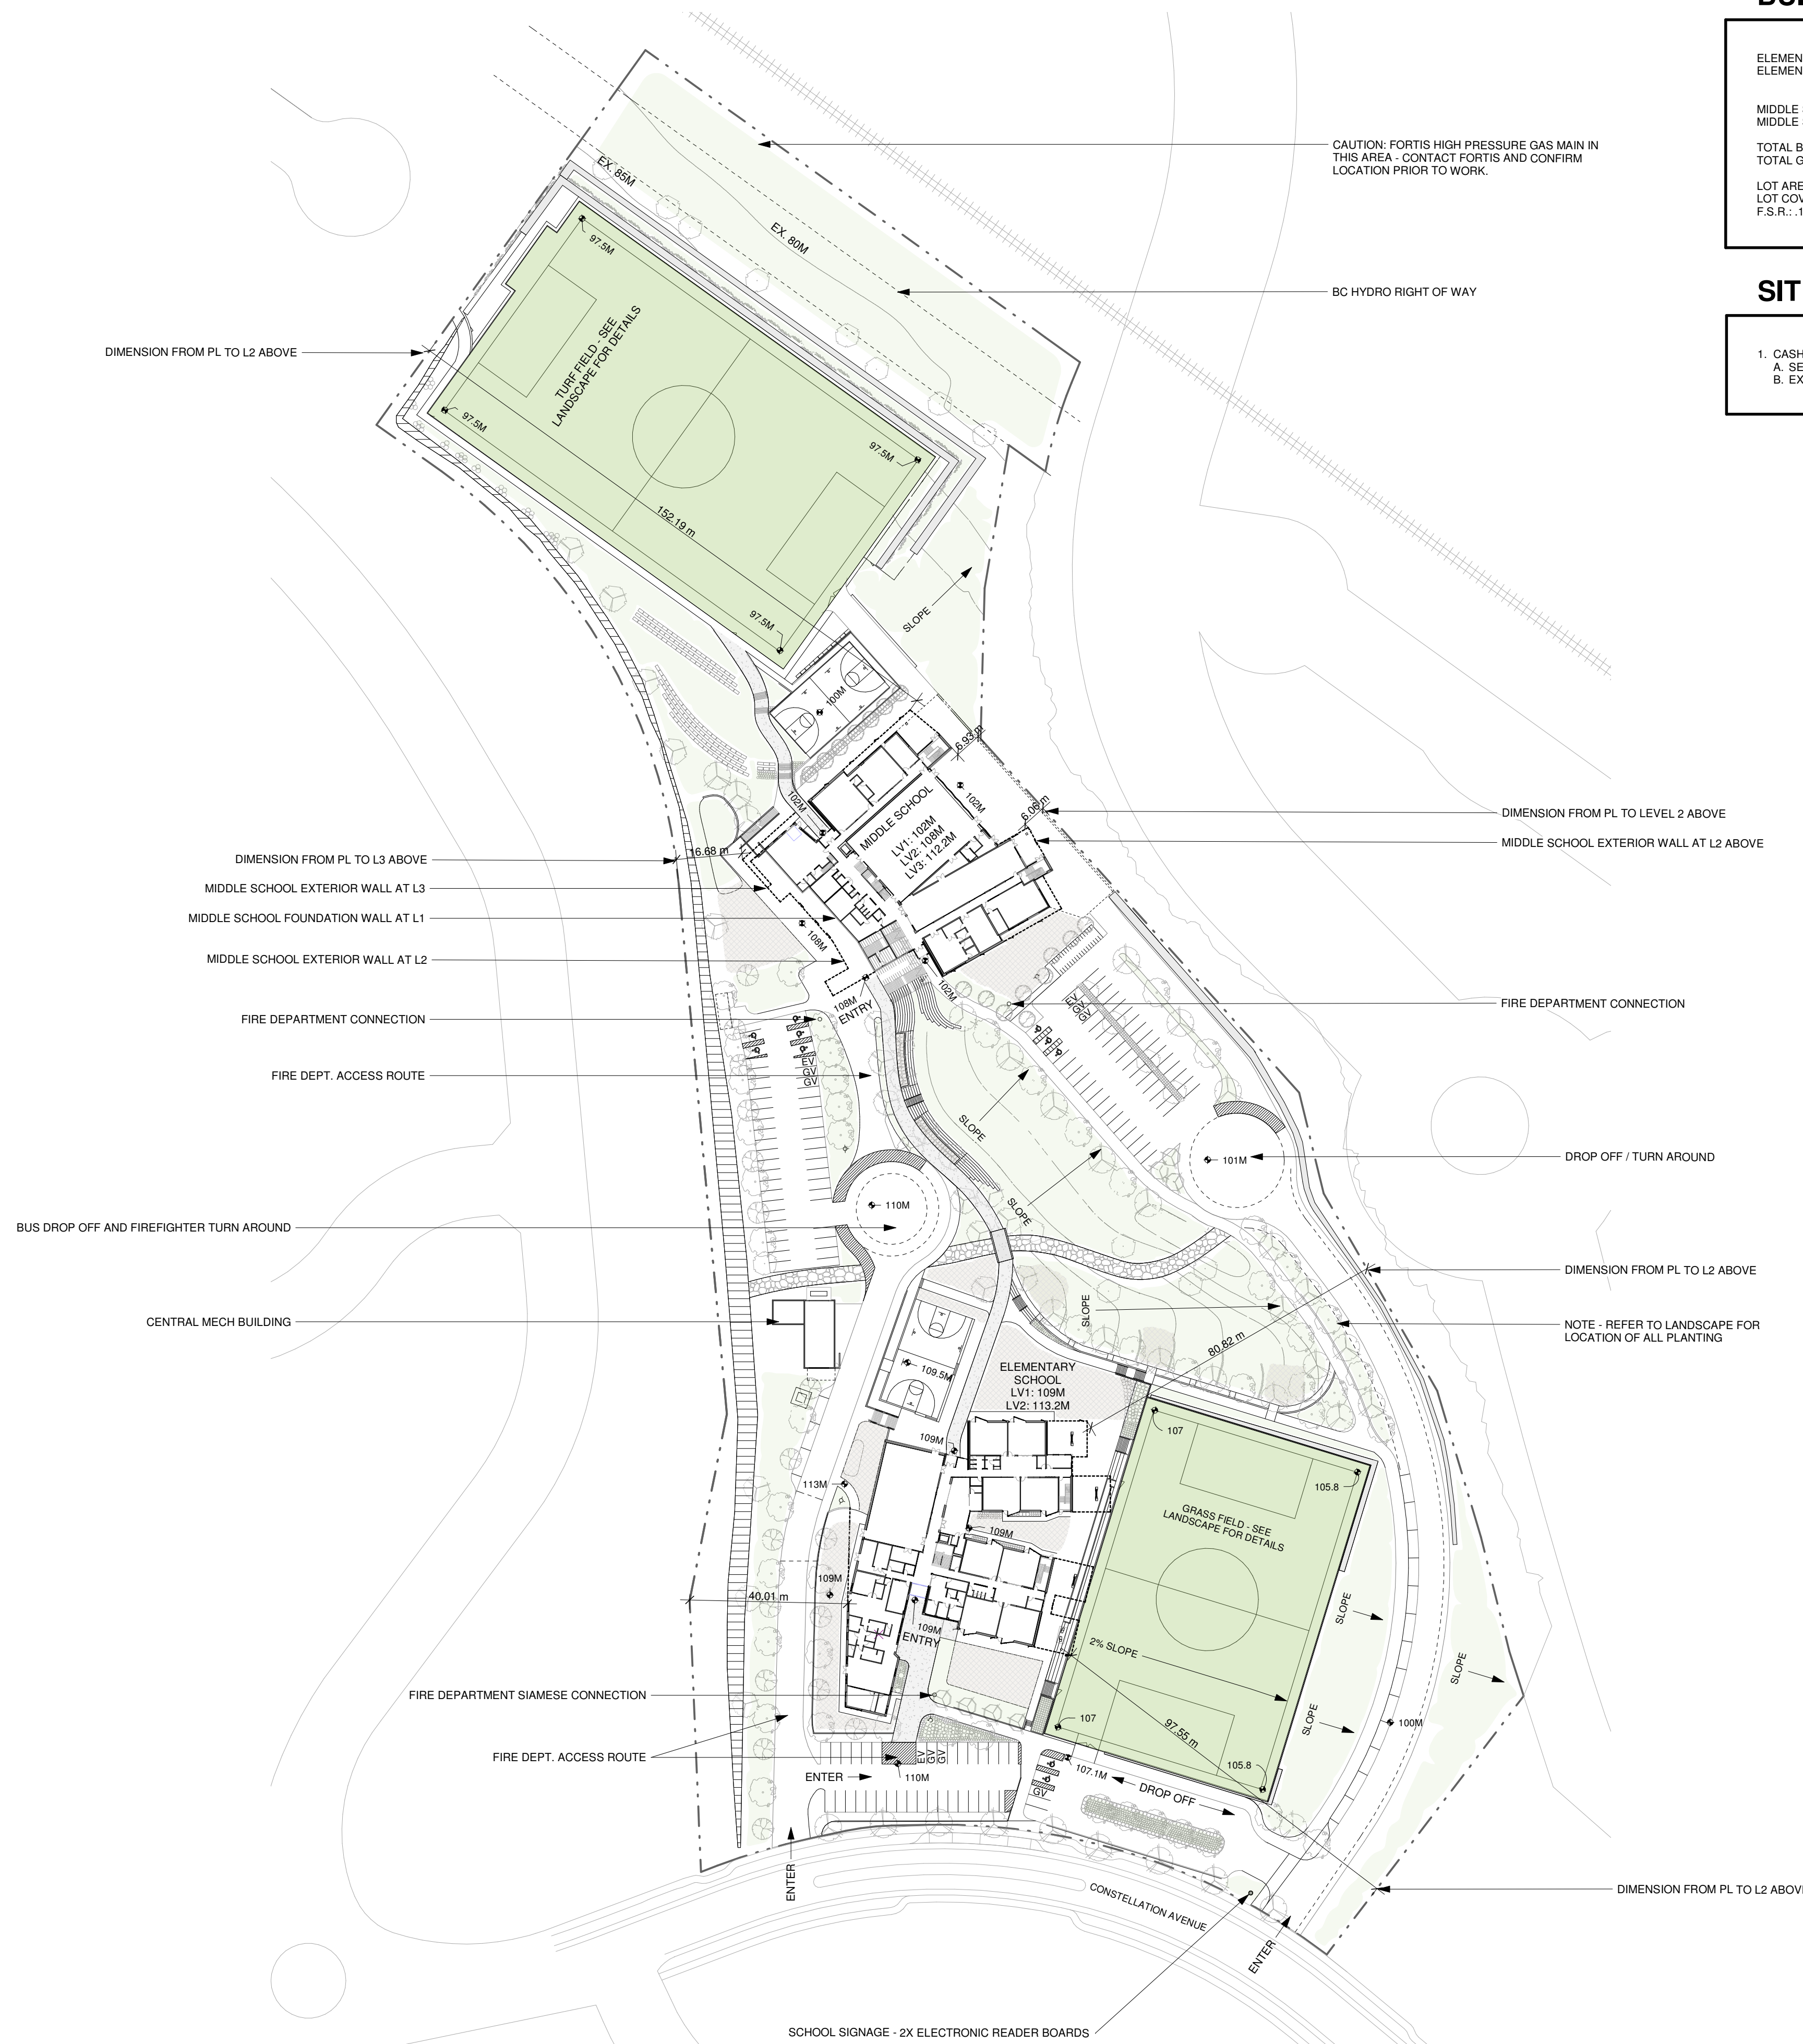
BU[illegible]

ELEMEN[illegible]
ELEMEN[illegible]

MIDDLE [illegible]
MIDDLE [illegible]

TOTAL B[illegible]
TOTAL G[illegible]

LOT ARE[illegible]
LOT COV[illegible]
F.S.R.: .1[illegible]

SIT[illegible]

1. CASH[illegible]
A. SE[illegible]
B. EX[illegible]

CAUTION: FORTIS HIGH PRESSURE GAS MAIN IN THIS AREA - CONTACT FORTIS AND CONFIRM LOCATION PRIOR TO WORK.

BC HYDRO RIGHT OF WAY

EX. 85M

EX. 80M

DIMENSION FROM PL TO L2 ABOVE

97.5M

TURF FIELD - SEE LANDSCAPE FOR DETAILS

97.5M

97.5M

152.19 m

97.5M

SLOPE

100M

6.93 m

MIDDLE SCHOOL
LV1: 102M
LV2: 108M
LV3: 112.2M

102M

102M

6.06 m

DIMENSION FROM PL TO LEVEL 2 ABOVE

MIDDLE SCHOOL EXTERIOR WALL AT L2 ABOVE

DIMENSION FROM PL TO L3 ABOVE

16.68 m

MIDDLE SCHOOL EXTERIOR WALL AT L3

MIDDLE SCHOOL FOUNDATION WALL AT L1

108M

MIDDLE SCHOOL EXTERIOR WALL AT L2

108M
ENTRY

102M

FIRE DEPARTMENT CONNECTION

FIRE DEPARTMENT CONNECTION

EV
GV
GV

EV
GV
GV

FIRE DEPT. ACCESS ROUTE

SLOPE

101M

DROP OFF / TURN AROUND

SLOPE

110M

BUS DROP OFF AND FIREFIGHTER TURN AROUND

DIMENSION FROM PL TO L2 ABOVE

SLOPE

CENTRAL MECH BUILDING

80.82 m

NOTE - REFER TO LANDSCAPE FOR LOCATION OF ALL PLANTING

109.5M

ELEMENTARY SCHOOL
LV1: 109M
LV2: 113.2M

107

109M

113M

105.8

GRASS FIELD - SEE LANDSCAPE FOR DETAILS

109M

109M

40.01 m

109M
ENTRY

SLOPE

SLOPE

2% SLOPE

FIRE DEPARTMENT SIAMESE CONNECTION

107

SLOPE

100M

97.55 m

FIRE DEPT. ACCESS ROUTE

EV
GV
GV

105.8

ENTER

110M

107.1M

DROP OFF

GV

ENTER

CONSTELLATION AVENUE

DIMENSION FROM PL TO L2 ABOVE

ENTER

SCHOOL SIGNAGE - 2X ELECTRONIC READER BOARDS